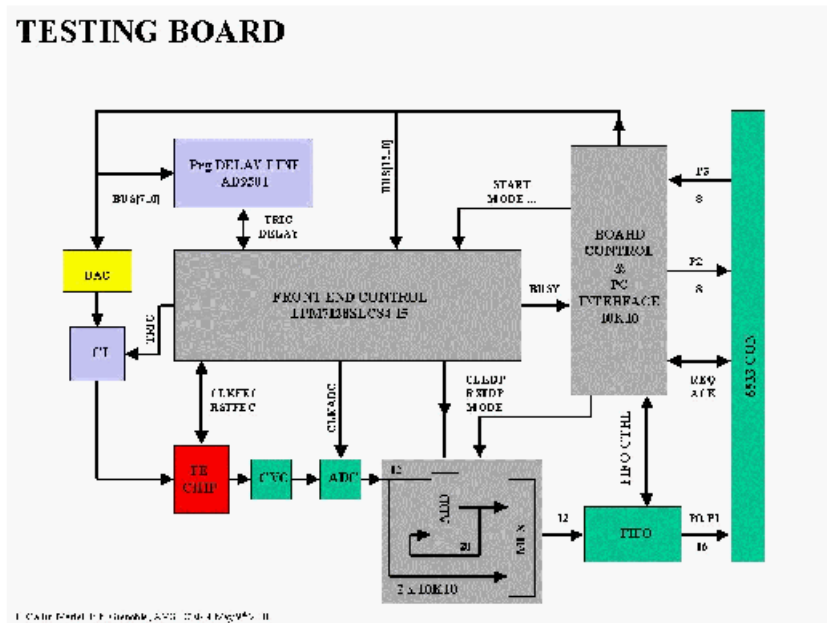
TESTING BOARD

Prg DELAY LINE AD9501

BUS[7..0]

BUS[15..0]

TRIG DELAY

START MODE ...

P3

8

BOARD CONTROL & PC INTERFACE 10K10

P2

8

DAC

FRONT END CONTROL EPM7128SLC84 15

BUSY

CT

TRIG

6533 CPU

REQ ACK

CLKFEC RSTFEC

CLKADC

CLKDP RSTDP MODE

FIFO CTRL

FE CHIP

CVC

ADC

12

ADD

20

MUX

12

FIFO

PORT1

16

2 x 10K10

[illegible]